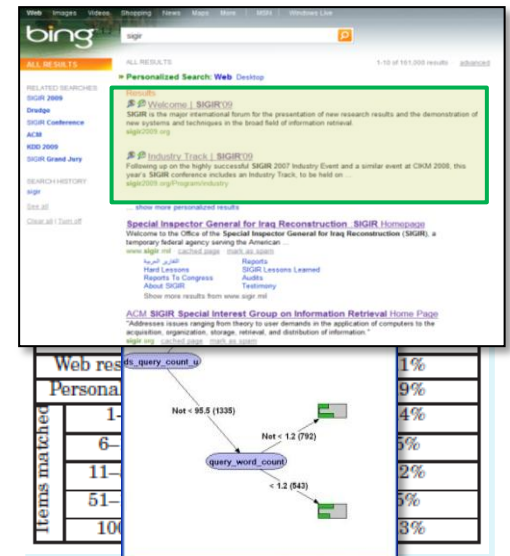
Web Images Videos Shopping News Maps More | MSN | Windows Live

bing

sigir

ALL RESULTS

1-10 of 161,000 results · advanced

» Personalized Search: Web Desktop

RELATED SEARCHES
SIGIR 2009
Dradge
SIGIR Conference
ACM
KDD 2009
SIGIR Grand Jury

SEARCH HISTORY
sigir
See all
Clear all | Turn off

Results

Welcome | SIGIR'09
SIGIR is the major international forum for the presentation of new research results and the demonstration of new systems and techniques in the broad field of information retrieval.
sigir2009.org

Industry Track | SIGIR'09
Following up on the highly successful SIGIR 2007 Industry Event and a similar event at CIKM 2008, this year's SIGIR conference includes an Industry Track, to be held on ...
sigir2009.org/Program/industry

... show more personalized results

Special Inspector General for Iraq Reconstruction SIGIR Homepage
Welcome to the Office of the Special Inspector General for Iraq Reconstruction (SIGIR), a temporary federal agency serving the American ...
www.sigir.mil · cached page · mark as spam
التقرير العربية · Reports
Hard Lessons · SIGIR Lessons Learned
Reports To Congress · Audits
About SIGIR · Testimony
Show more results from www.sigir.mil

ACM SIGIR Special Interest Group on Information Retrieval Home Page
"Addresses issues ranging from theory to user demands in the application of computers to the acquisition, organization, storage, retrieval, and distribution of information."
sigir.org · cached page · mark as spam

Web res
Persona
Items matched
1-
6-
11-
51-
100
1%
9%
4%
5%
2%
5%
3%

ds_query_count_u
Not < 95.5 (1335)
query_word_count
Not < 1.2 (792)
< 1.2 (543)